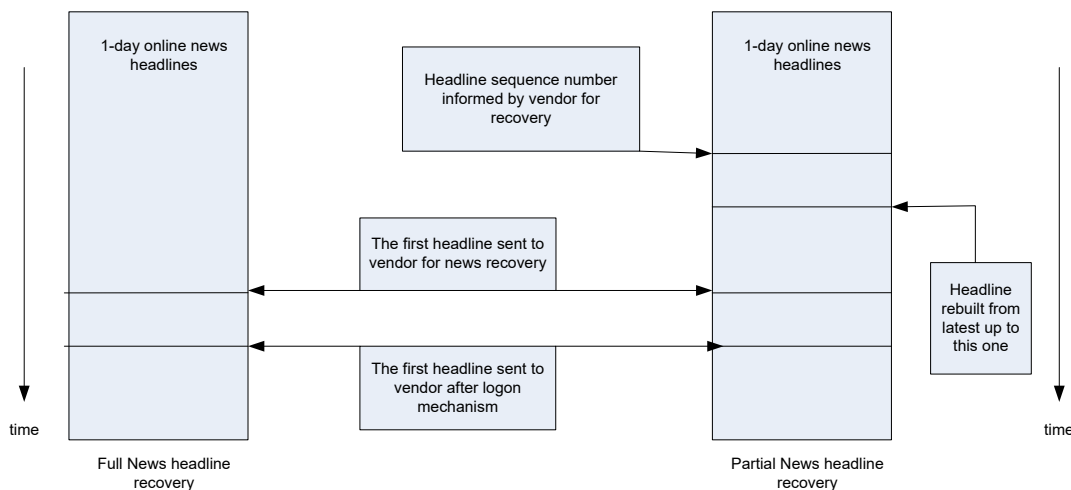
1-day online news headlines

Headline sequence number informed by vendor for recovery

1-day online news headlines

The first headline sent to vendor for news recovery

Headline rebuilt from latest up to this one

The first headline sent to vendor after logon mechanism

time

time

Full News headline recovery

Partial News headline recovery